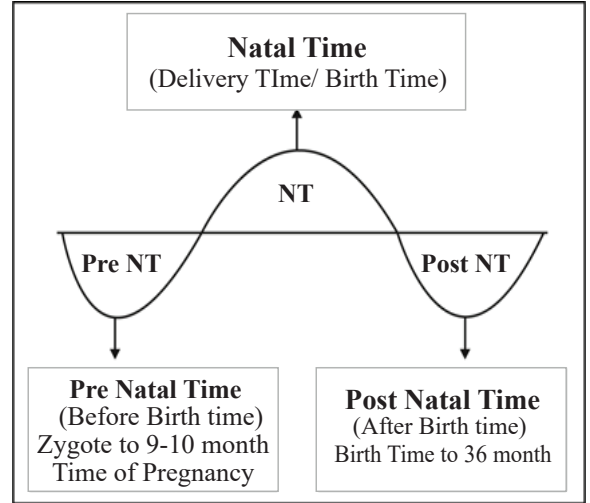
**Natal Time**
(Delivery TIme/ Birth Time)

NT

Pre NT

Post NT

**Pre Natal Time**
(Before Birth time)
Zygote to 9-10 month
Time of Pregnancy

**Post Natal Time**
(After Birth time)
Birth Time to 36 month